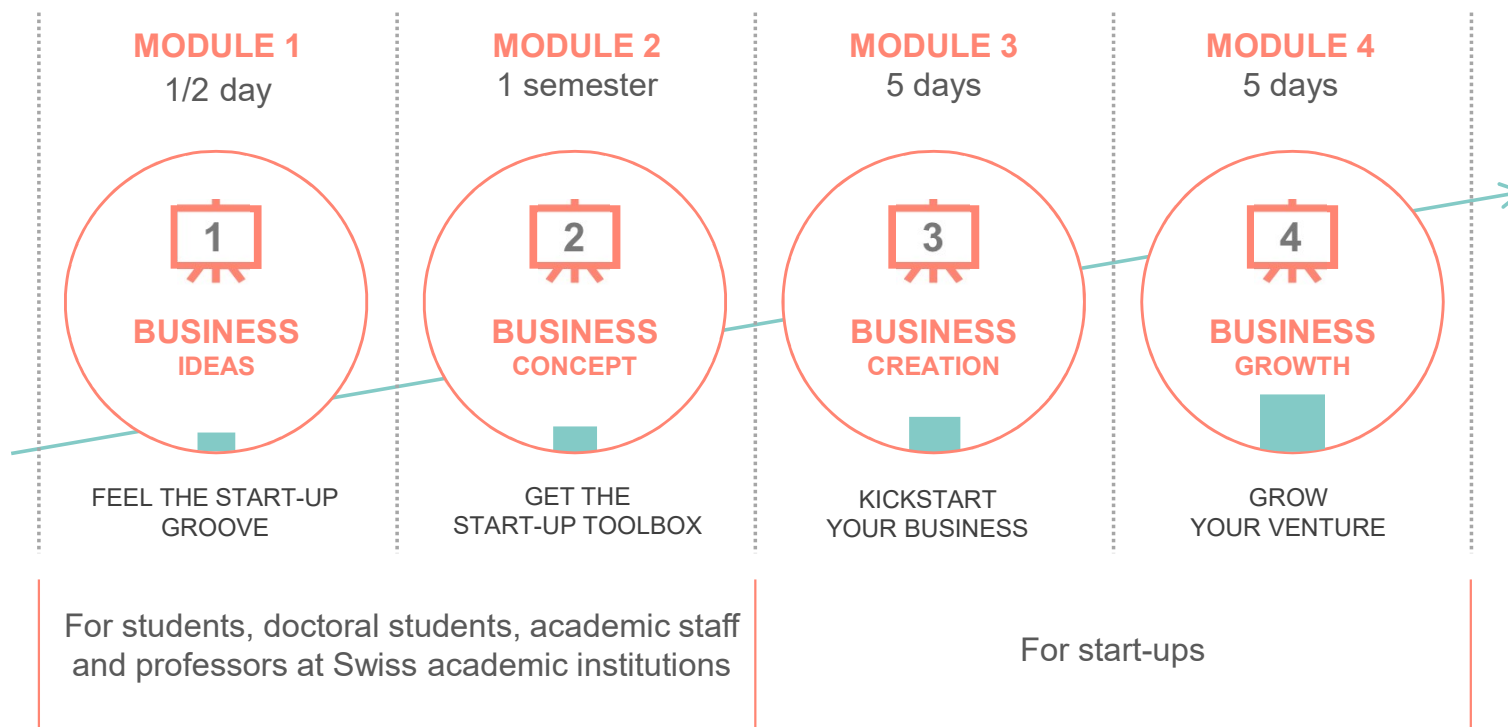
MODULE 1
1/2 day

1

BUSINESS
IDEAS

FEEL THE START-UP GROOVE

MODULE 2
1 semester

2

BUSINESS
CONCEPT

GET THE START-UP TOOLBOX

MODULE 3
5 days

3

BUSINESS
CREATION

KICKSTART YOUR BUSINESS

MODULE 4
5 days

4

BUSINESS
GROWTH

GROW YOUR VENTURE

For students, doctoral students, academic staff and professors at Swiss academic institutions

For start-ups